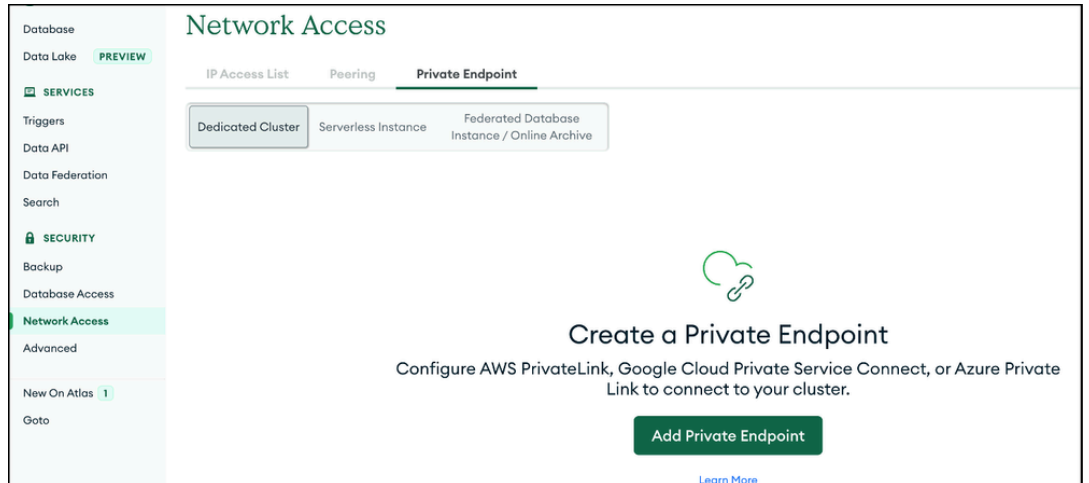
Database
Data Lake PREVIEW
SERVICES
Triggers
Data API
Data Federation
Search
SECURITY
Backup
Database Access
Network Access
Advanced
New On Atlas 1
Goto

Network Access

IP Access List Peering Private Endpoint

Dedicated Cluster Serverless Instance Federated Database Instance / Online Archive

Create a Private Endpoint

Configure AWS PrivateLink, Google Cloud Private Service Connect, or Azure Private Link to connect to your cluster.

Add Private Endpoint

Learn More